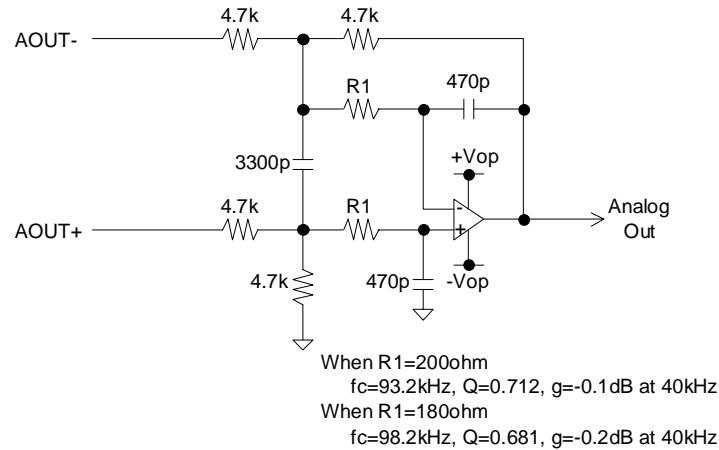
AOUT-

4.7k

4.7k

R1

470p

3300p

+Vop

4.7k

R1

AOUT+

-

+

Analog Out

4.7k

470p

-Vop

When R1=200ohm
fc=93.2kHz, Q=0.712, g=-0.1dB at 40kHz
When R1=180ohm
fc=98.2kHz, Q=0.681, g=-0.2dB at 40kHz